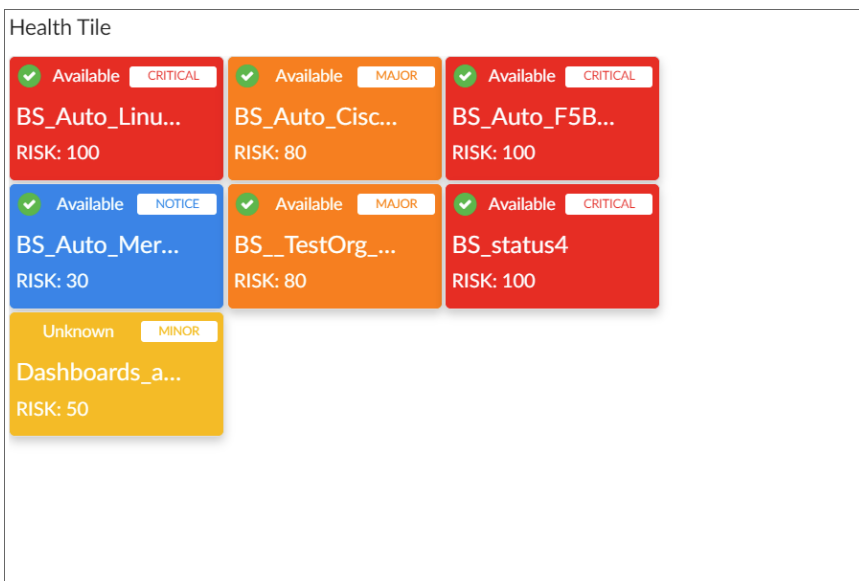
Health Tile

Available CRITICAL
BS_Auto_Linu...
RISK: 100

Available MAJOR
BS_Auto_Cisc...
RISK: 80

Available CRITICAL
BS_Auto_F5B...
RISK: 100

Available NOTICE
BS_Auto_Mer...
RISK: 30

Available MAJOR
BS__TestOrg_...
RISK: 80

Available CRITICAL
BS_status4
RISK: 100

Unknown MINOR
Dashboards_a...
RISK: 50